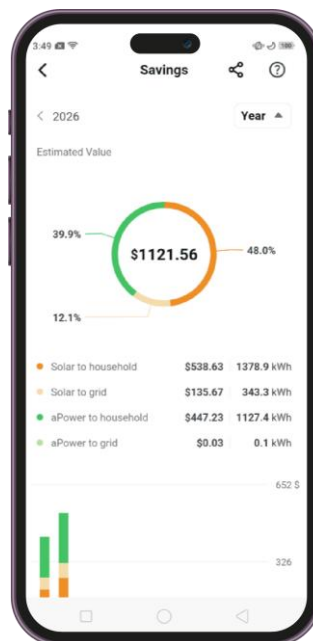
3:49

Savings

< 2026

Year ▲

Estimated Value

39.9%

$1121.56

48.0%

12.1%

Solar to household $538.63 1378.9 kWh

Solar to grid $135.67 343.3 kWh

aPower to household $447.23 1127.4 kWh

aPower to grid $0.03 0.1 kWh

652 $

326